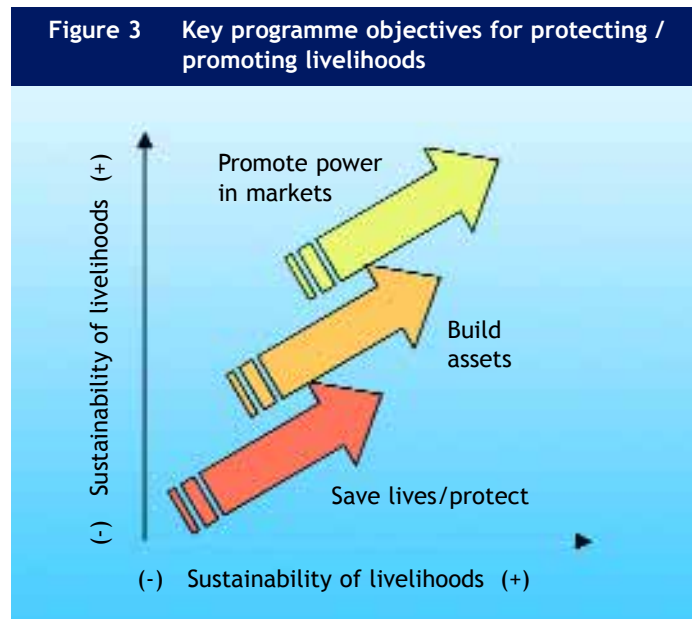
Figure 3 Key programme objectives for protecting / promoting livelihoods

Promote power in markets

Build assets

Save lives/protect

(-) Sustainability of livelihoods (+)

(-) Sustainability of livelihoods (+)